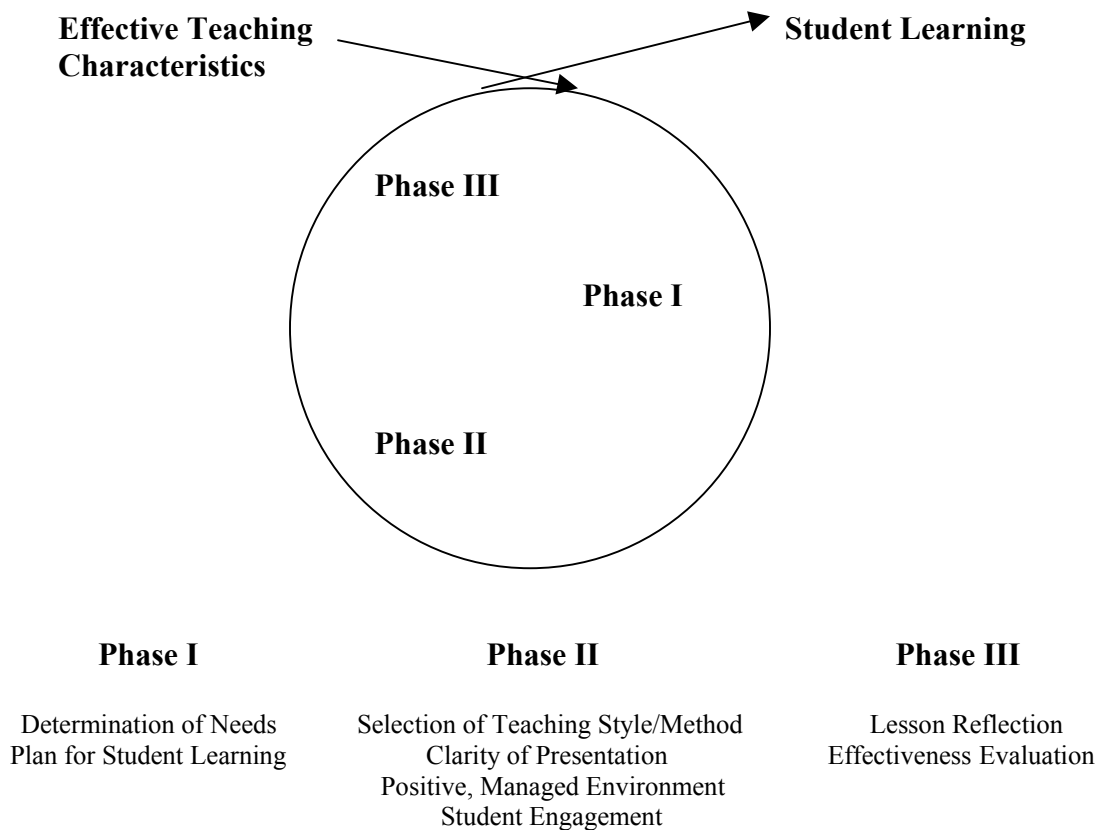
Effective Teaching Characteristics

Student Learning

Phase III

Phase I

Phase II

Phase I

Determination of Needs
Plan for Student Learning

Phase II

Selection of Teaching Style/Method
Clarity of Presentation
Positive, Managed Environment
Student Engagement

Phase III

Lesson Reflection
Effectiveness Evaluation